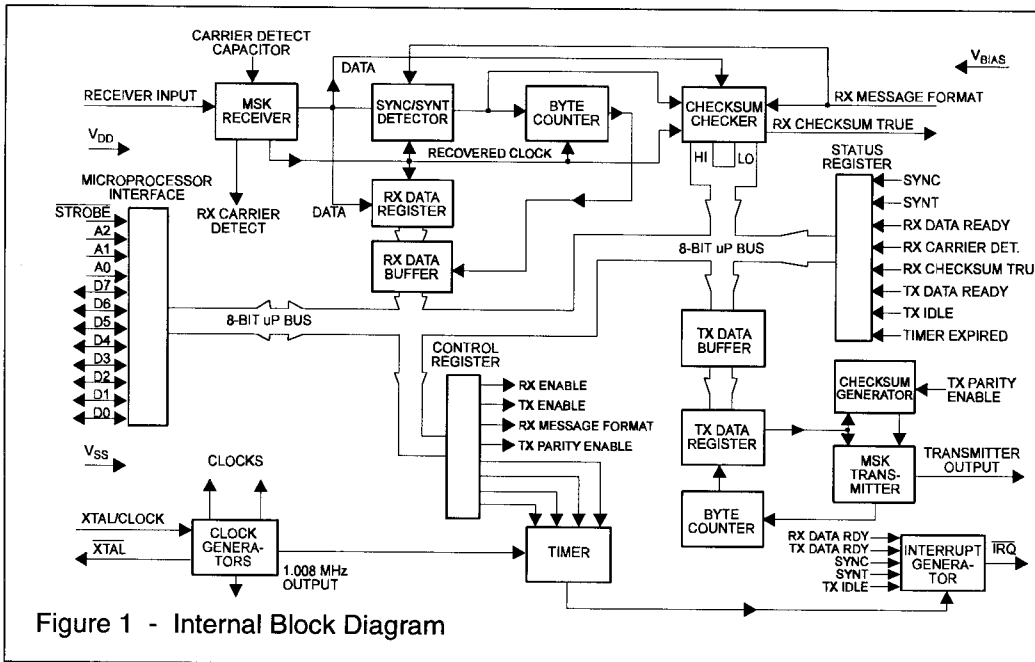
CARRIER DETECT CAPACITOR

$V_{BIAS}$

DATA

RECEIVER INPUT

MSK RECEIVER

SYNC/SYNT DETECTOR

BYTE COUNTER

CHECKSUM CHECKER

RX MESSAGE FORMAT

RX CHECKSUM TRUE

$V_{DD}$

RECOVERED CLOCK

HI

LO

STATUS REGISTER

MICROPROCESSOR INTERFACE

RX CARRIER DETECT

DATA

RX DATA REGISTER

SYNC

SYNT

RX DATA READY

RX CARRIER DET.

RX CHECKSUM TRU

TX DATA READY

TX IDLE

TIMER EXPIRED

$\overline{STROBE}$

A2

A1

A0

D7

D6

D5

D4

D3

D2

D1

D0

RX DATA BUFFER

8-BIT uP BUS

8-BIT uP BUS

TX DATA BUFFER

CONTROL REGISTER

RX ENABLE

TX ENABLE

RX MESSAGE FORMAT

TX PARITY ENABLE

CHECKSUM GENERATOR

TX PARITY ENABLE

TX DATA REGISTER

TRANSMITTER OUTPUT

MSK TRANS-MITTER

$V_{SS}$

CLOCKS

BYTE COUNTER

XTAL/CLOCK

$\overline{XTAL}$

CLOCK GENERA-TORS

1.008 MHz OUTPUT

TIMER

RX DATA RDY

TX DATA RDY

SYNC

SYNT

TX IDLE

INTERRUPT GENERA-TOR

$\overline{IRQ}$

Figure 1 - Internal Block Diagram